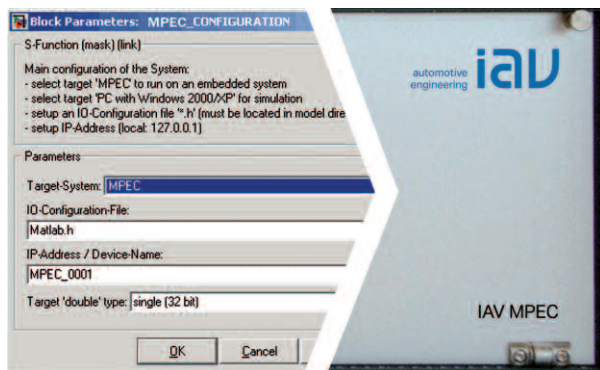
Block Parameters: MPEC_CONFIGURATION

S-Function (mask) (link)

Main configuration of the System:
- select target 'MPEC' to run on an embedded system
- select target 'PC with Windows 2000/XP' for simulation
- setup an IO-Configuration file '*.h' (must be located in model dire
- setup IP-Address (local: 127.0.0.1)

Parameters

Target-System: MPEC

IO-Configuration-File:

Matlab.h

IP-Address / Device-Name:

MPEC_0001

Target 'double' type: single (32 bit)

OK

Cancel

automotive engineering iav

IAV MPEC